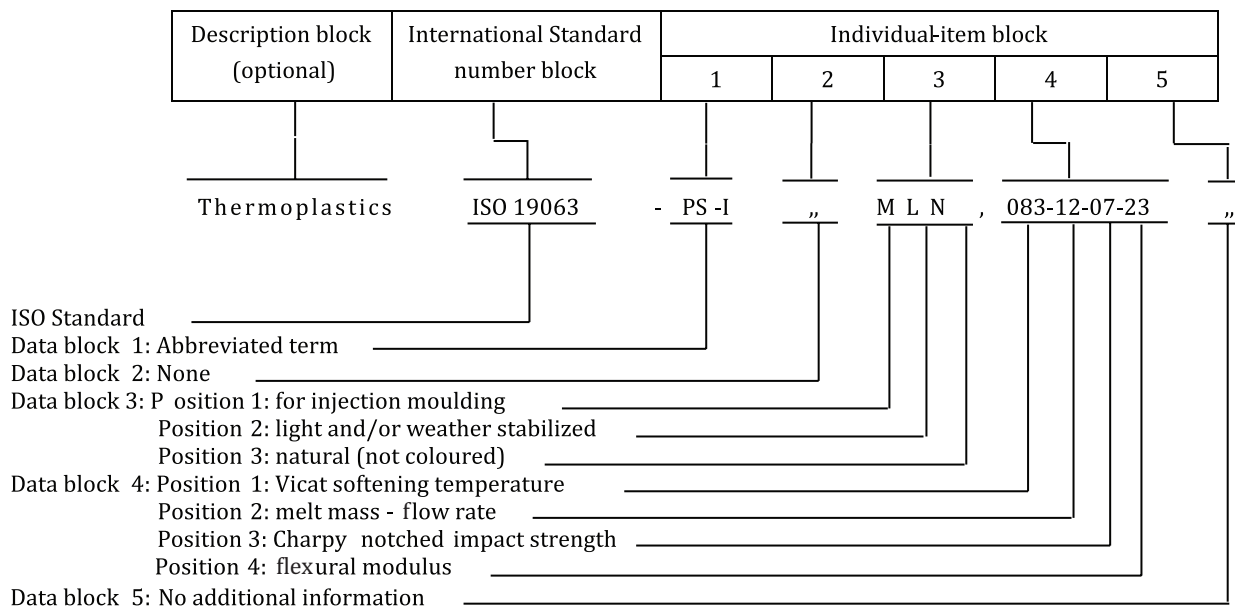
| Description block (optional) | International Standard number block | Individual-item block | | | | |
|---|---|---|---|---|---|---|
| | | 1 | 2 | 3 | 4 | 5 |

Thermoplastics ISO 19063 - PS -I „ M L N , 083-12-07-23 „

ISO Standard
Data block 1: Abbreviated term
Data block 2: None
Data block 3: Position 1: for injection moulding
Position 2: light and/or weather stabilized
Position 3: natural (not coloured)
Data block 4: Position 1: Vicat softening temperature
Position 2: melt mass - flow rate
Position 3: Charpy notched impact strength
Position 4: flexural modulus
Data block 5: No additional information